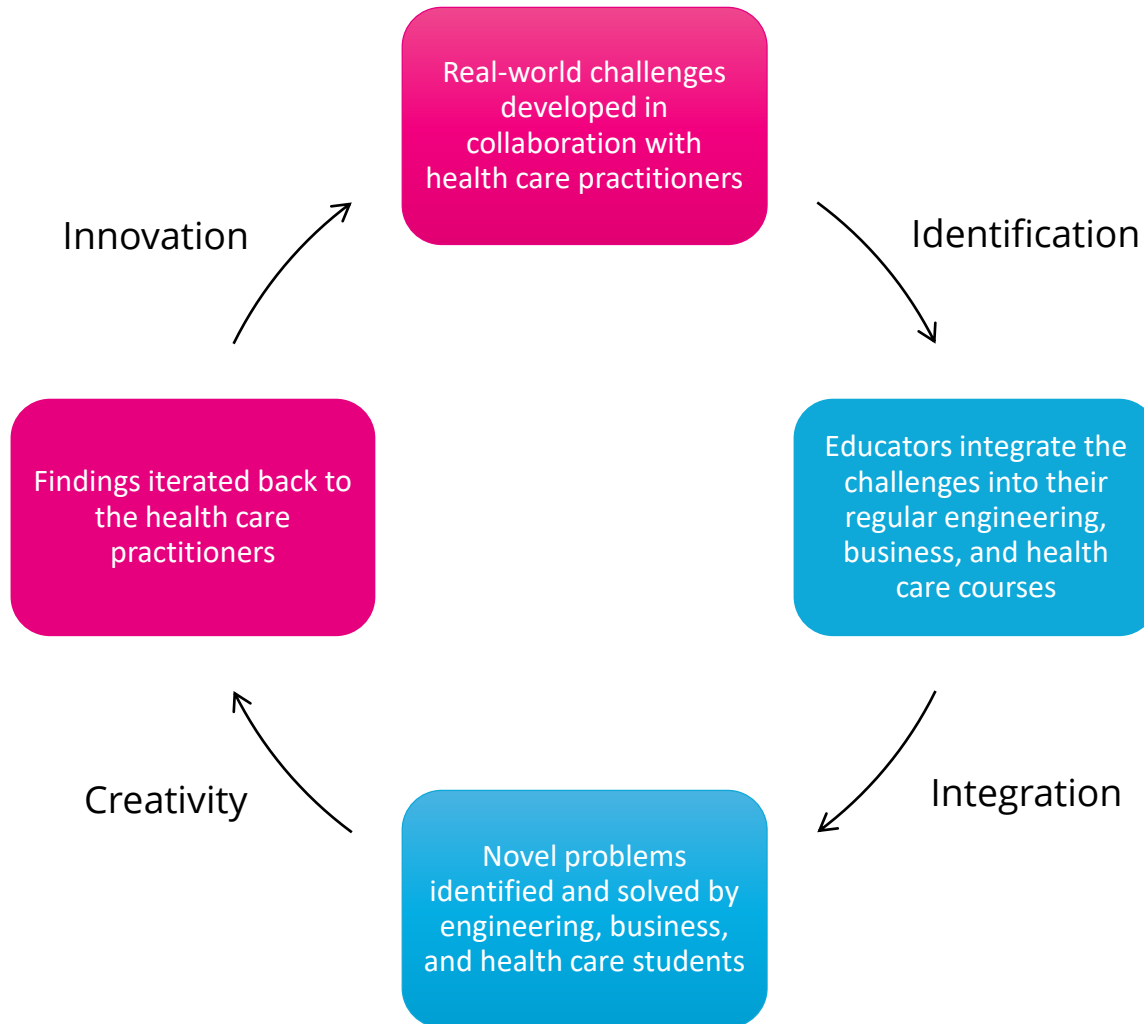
Real-world challenges developed in collaboration with health care practitioners

Identification

Educators integrate the challenges into their regular engineering, business, and health care courses

Integration

Novel problems identified and solved by engineering, business, and health care students

Creativity

Findings iterated back to the health care practitioners

Innovation